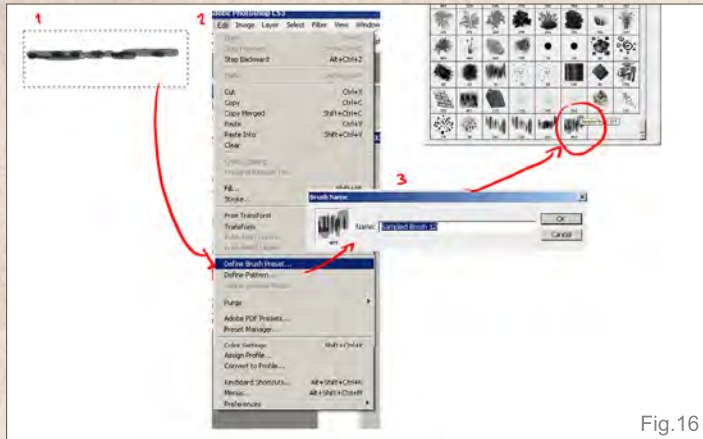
1

2

Adobe Photoshop CS3

Edit Image Layer Select Filter View Window

Undo

Step Forward Shift+Ctrl+Z

Step Backward Alt+Ctrl+Z

Fade...

Cut Ctrl+X

Copy Ctrl+C

Copy Merged Shift+Ctrl+C

Paste Ctrl+V

Paste Into Shift+Ctrl+V

Clear

Check Spelling...

Find and Replace Text...

Fill... Shift+F5

Stroke...

Free Transform Ctrl+T

Transform

Auto-Align Layers...

Auto-Blend Layers...

Define Brush Preset...

Define Pattern...

Define Custom Shape...

Purge

Adobe PDF Presets...

Preset Manager...

Color Settings... Shift+Ctrl+K

Assign Profile...

Convert to Profile...

Keyboard Shortcuts... Alt+Shift+Ctrl+K

Menus... Alt+Shift+Ctrl+M

Preferences

3

Brush Name

Name: Sampled Brush 12

OK

Cancel

Fig.16